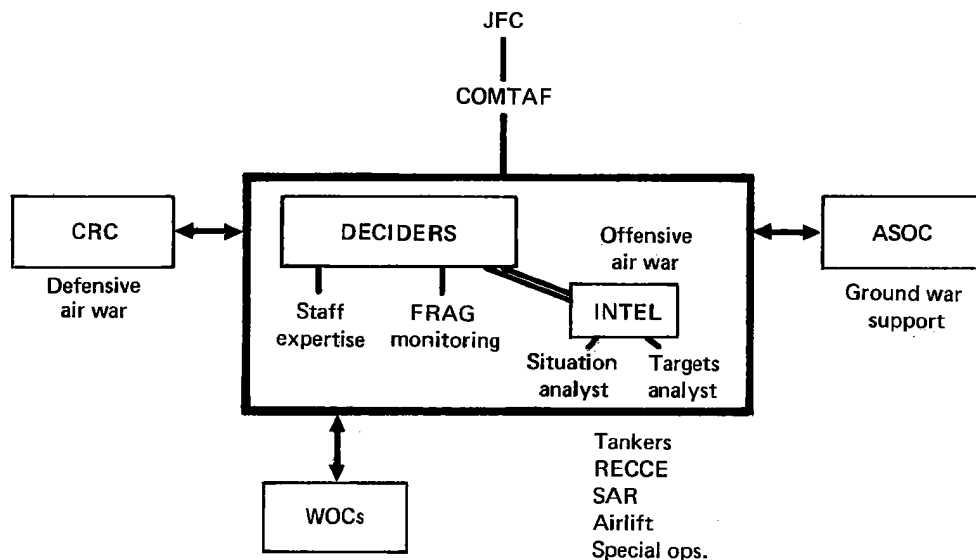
JFC

COMTAF

CRC

Defensive air war

DECIDERS

Offensive air war

ASOC

Ground war support

Staff expertise

FRAG monitoring

INTEL

Situation analyst

Targets analyst

Tankers
RECCE
SAR
Airlift
Special ops.

WOCs